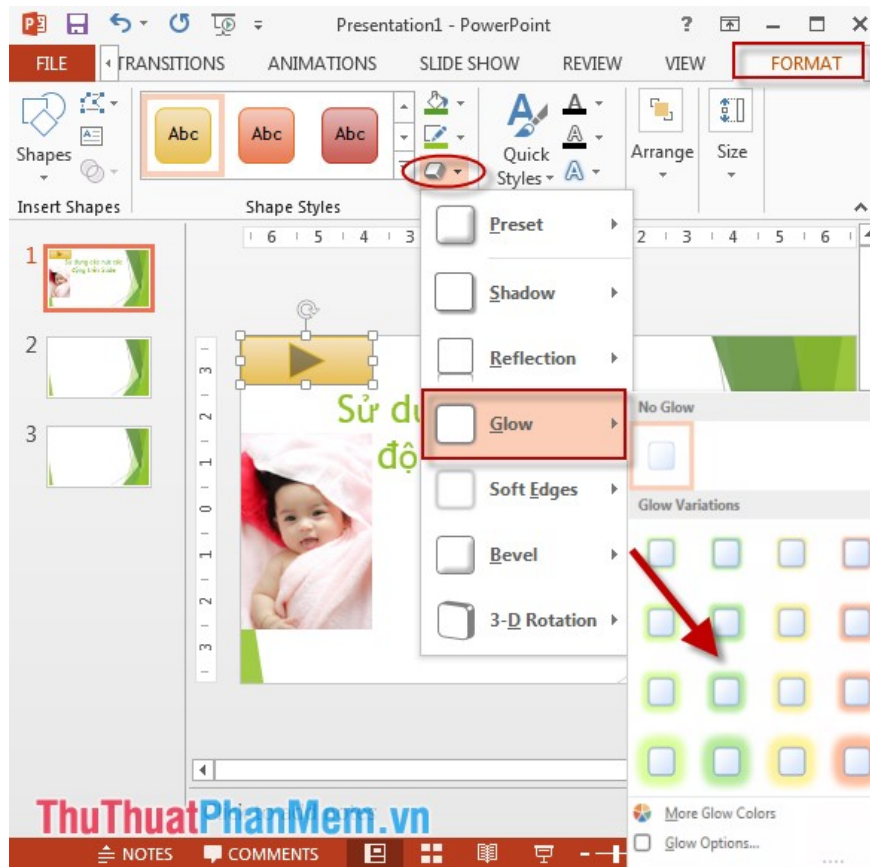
Presentation1 - PowerPoint

? — ☐ ✕

FILE TRANSITIONS ANIMATIONS SLIDE SHOW REVIEW VIEW FORMAT

Shapes

Insert Shapes

Abc Abc Abc

Shape Styles

Quick Styles

Arrange

Size

6 5 4 3 2 3 4 5 6

1

2

3

Preset

Shadow

Reflection

Glow

Soft Edges

Bevel

3-D Rotation

No Glow

Glow Variations

More Glow Colors

Glow Options...

Sử du

độ

ThuThuatPhanMem.vn

NOTES COMMENTS